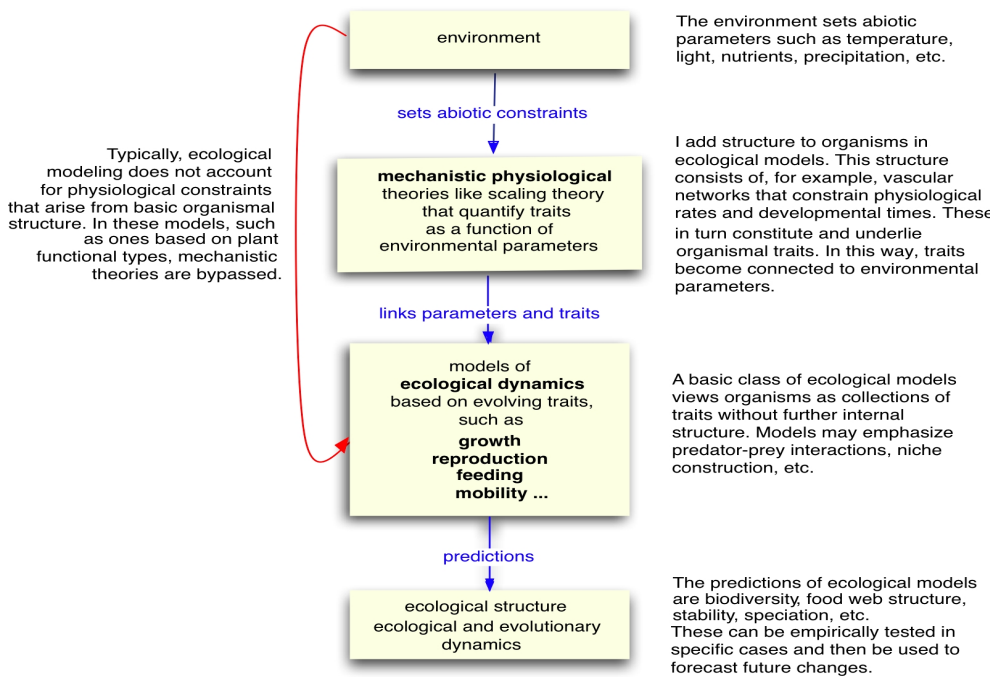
Typically, ecological modeling does not account for physiological constraints that arise from basic organismal structure. In these models, such as ones based on plant functional types, mechanistic theories are bypassed.

environment

sets abiotic constraints

mechanistic physiological theories like scaling theory that quantify traits as a function of environmental parameters

links parameters and traits

models of ecological dynamics based on evolving traits, such as growth reproduction feeding mobility ...

predictions

ecological structure ecological and evolutionary dynamics

The environment sets abiotic parameters such as temperature, light, nutrients, precipitation, etc.

I add structure to organisms in ecological models. This structure consists of, for example, vascular networks that constrain physiological rates and developmental times. These in turn constitute and underlie organismal traits. In this way, traits become connected to environmental parameters.

A basic class of ecological models views organisms as collections of traits without further internal structure. Models may emphasize predator-prey interactions, niche construction, etc.

The predictions of ecological models are biodiversity, food web structure, stability, speciation, etc.
These can be empirically tested in specific cases and then be used to forecast future changes.